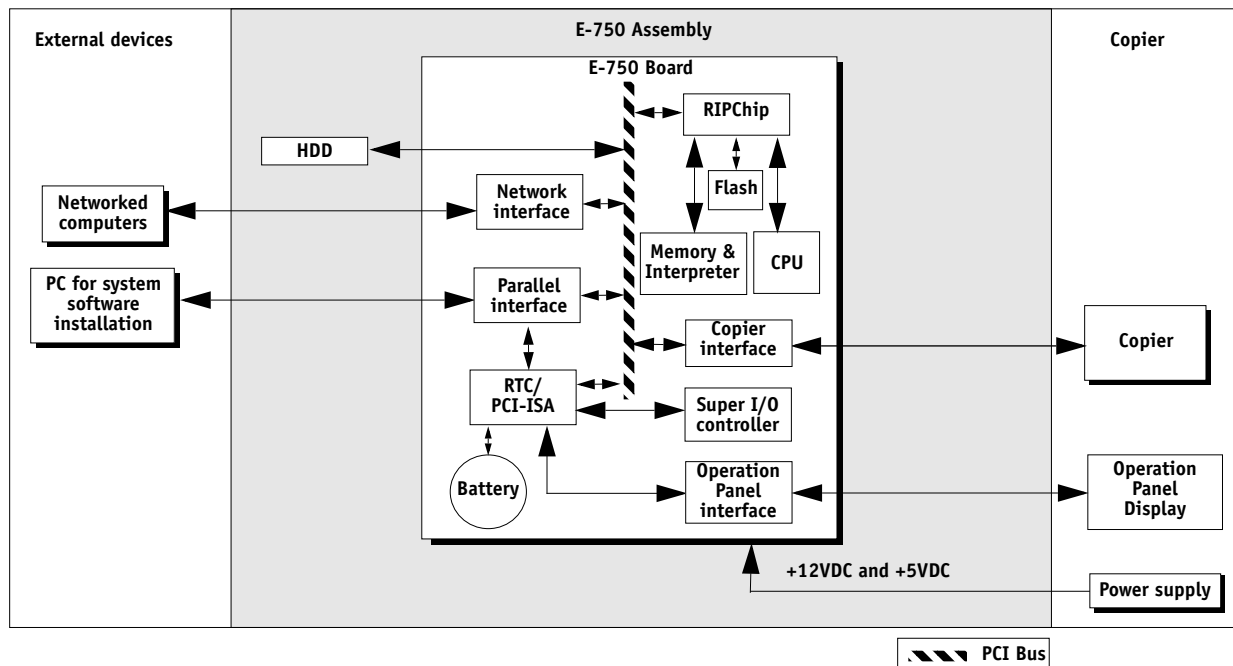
External devices

E-750 Assembly

Copier

E-750 Board

RIPChip

HDD

Flash

Network interface

Networked computers

Memory & Interpreter

CPU

PC for system software installation

Parallel interface

Copier interface

Copier

RTC/ PCI-ISA

Super I/O controller

Battery

Operation Panel interface

Operation Panel Display

+12VDC and +5VDC

Power supply

PCI Bus